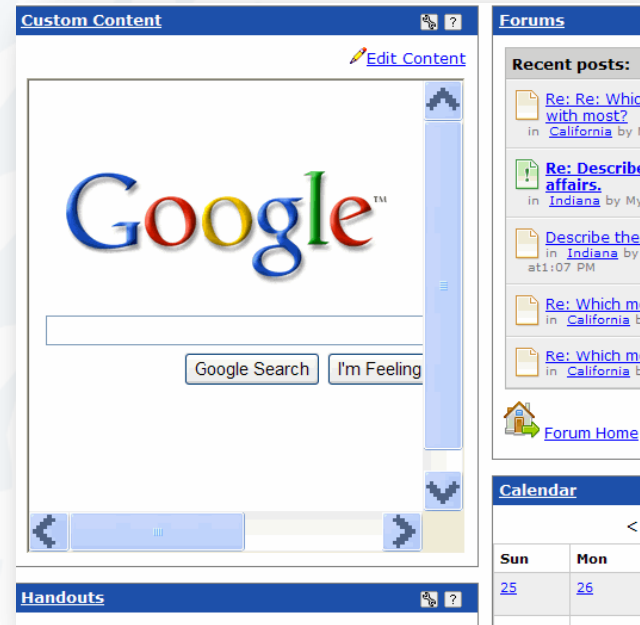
Custom Content ?

Edit Content

Google™

Google Search I'm Feeling

Handouts ?

Forums

Recent posts:

Re: Re: Whic with most? in California by

Re: Describe affairs. in Indiana by My

Describe the in Indiana by at1:07 PM

Re: Which m in California b

Re: Which m in California b

Forum Home

Calendar

<

| Sun | Mon |
|---|---|
| 25 | 26 |